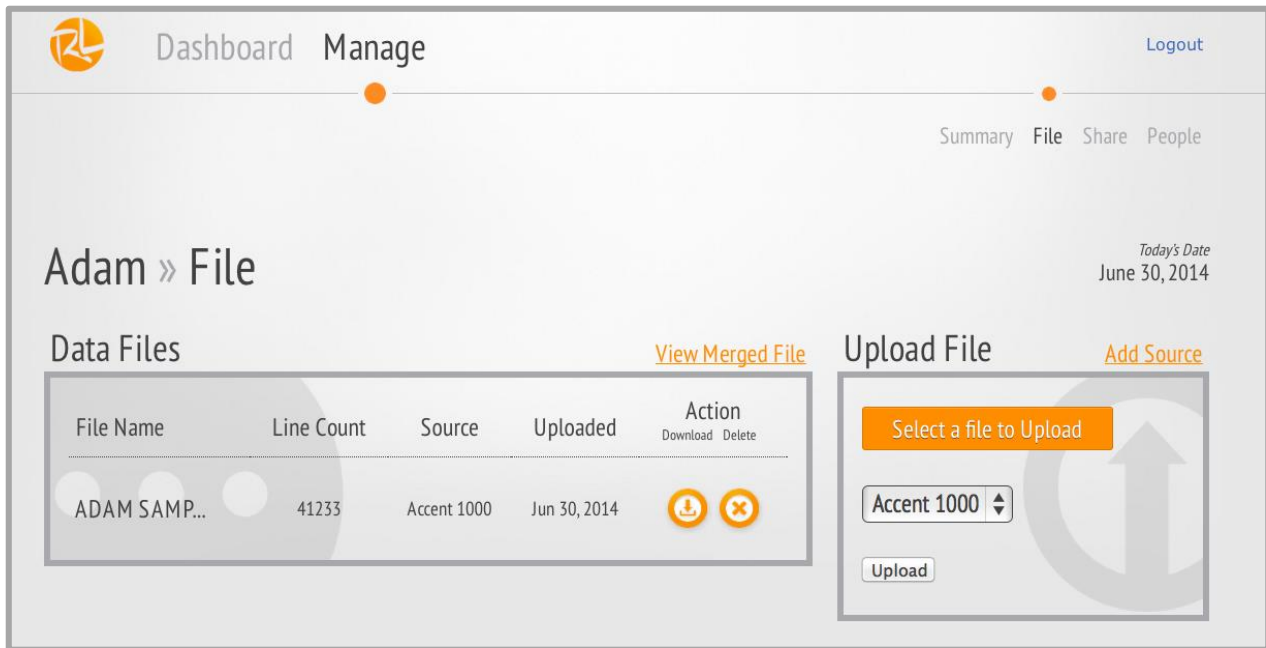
RL Dashboard Manage

Logout

Summary File Share People

Adam » File

Today's Date
June 30, 2014

Data Files

View Merged File

| File Name | Line Count | Source | Uploaded | Action Download Delete |
|---|---|---|---|---|
| ADAM SAMP... | 41233 | Accent 1000 | Jun 30, 2014 | |

Upload File

Add Source

Select a file to Upload

Accent 1000

Upload